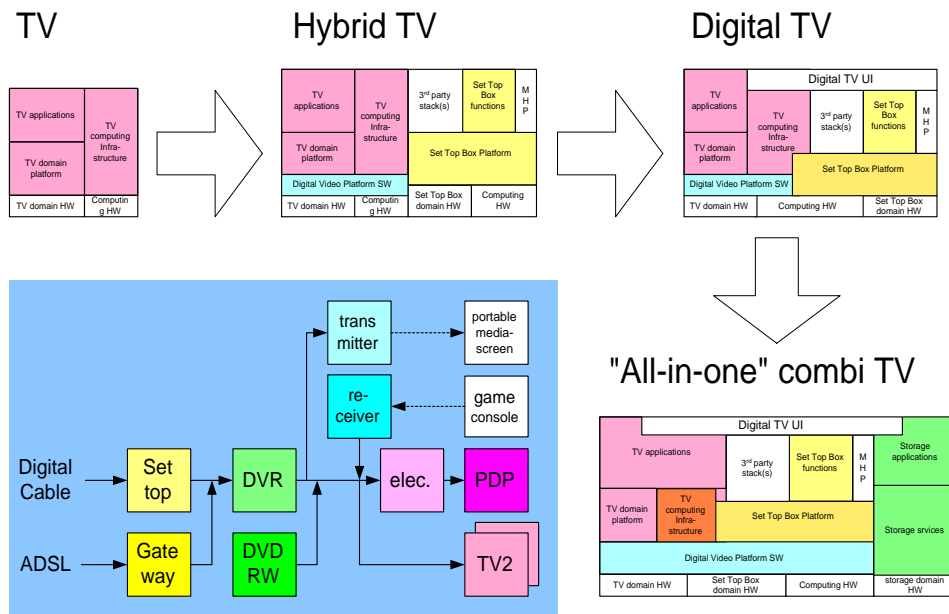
TV

TV applications

TV domain platform

TV computing Infra-structure

TV domain HW

Computing HW

Hybrid TV

TV applications

TV computing Infra-structure

$3^{rd}$ party stack(s)

Set Top Box functions

MHP

TV domain platform

Set Top Box Platform

Digital Video Platform SW

TV domain HW

Computing HW

Set Top Box domain HW

Computing HW

Digital TV

Digital TV UI

TV applications

TV computing Infra-structure

$3^{rd}$ party stack(s)

Set Top Box functions

MHP

TV domain platform

Set Top Box Platform

Digital Video Platform SW

TV domain HW

Computing HW

Set Top Box domain HW

trans mitter

portable media-screen

re-ceiver

game console

Digital Cable

Set top

DVR

elec.

PDP

ADSL

Gate way

DVD RW

TV2

"All-in-one" combi TV

Digital TV UI

TV applications

$3^{rd}$ party stack(s)

Set Top Box functions

MHP

Storage applications

TV domain platform

TV computing Infra-structure

Set Top Box Platform

Storage srvices

Digital Video Platform SW

TV domain HW

Set Top Box domain HW

Computing HW

storage domain HW